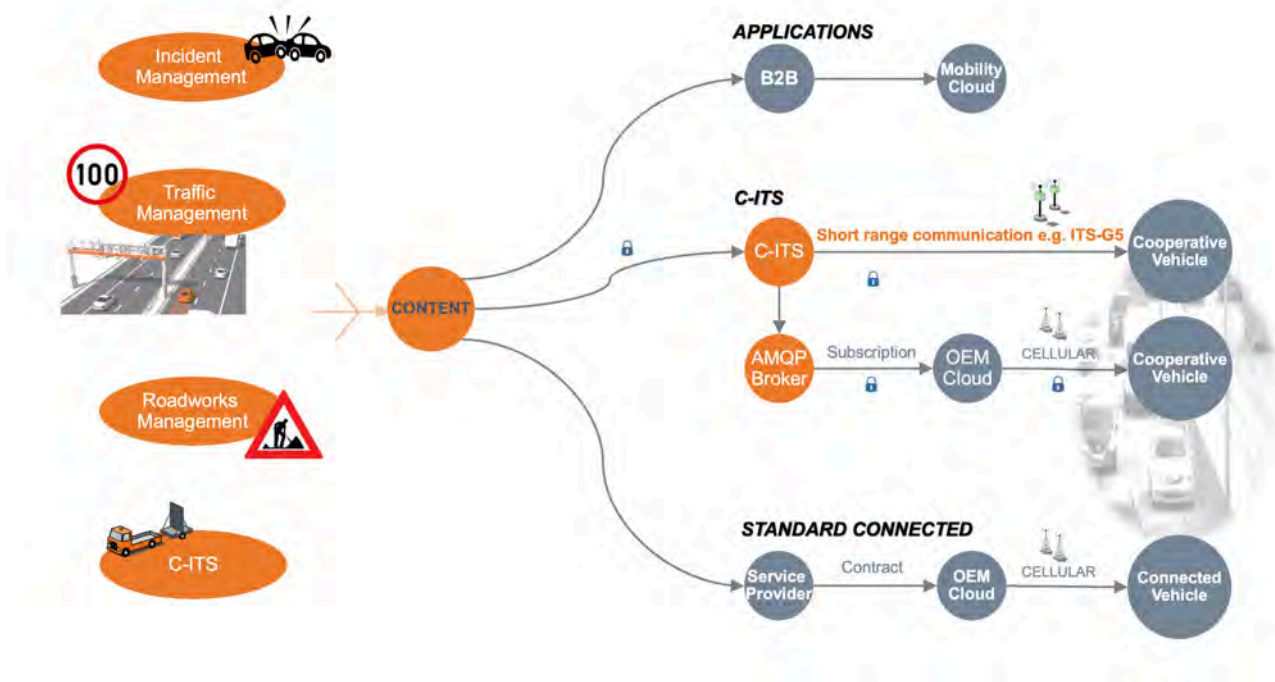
Incident Management

100

Traffic Management

Roadworks Management

C-ITS

CONTENT

APPLICATIONS

B2B

Mobility Cloud

C-ITS

C-ITS

Short range communication e.g. ITS-G5

Cooperative Vehicle

AMQP Broker

Subscription

OEM Cloud

CELLULAR

Cooperative Vehicle

STANDARD CONNECTED

Service Provider

Contract

OEM Cloud

CELLULAR

Connected Vehicle